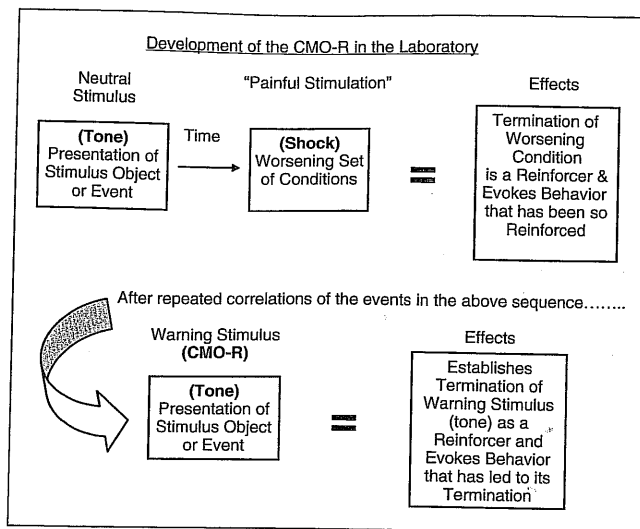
Development of the CMO-R in the Laboratory

Neutral Stimulus

"Painful Stimulation"

Effects

(Tone) Presentation of Stimulus Object or Event

Time

(Shock) Worsening Set of Conditions

=

Termination of Worsening Condition is a Reinforcer & Evokes Behavior that has been so Reinforced

After repeated correlations of the events in the above sequence........

Warning Stimulus (CMO-R)

Effects

(Tone) Presentation of Stimulus Object or Event

=

Establishes Termination of Warning Stimulus (tone) as a Reinforcer and Evokes Behavior that has led to its Termination